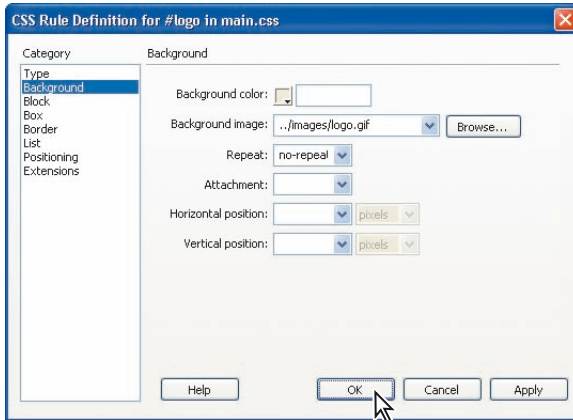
CSS Rule Definition for #logo in main.css

Category

Type
Background
Block
Box
Border
List
Positioning
Extensions

Background

Background color:

Background image: ../images/logo.gif

Browse...

Repeat: no-repeat

Attachment:

Horizontal position: pixels

Vertical position: pixels

Help

OK

Cancel

Apply